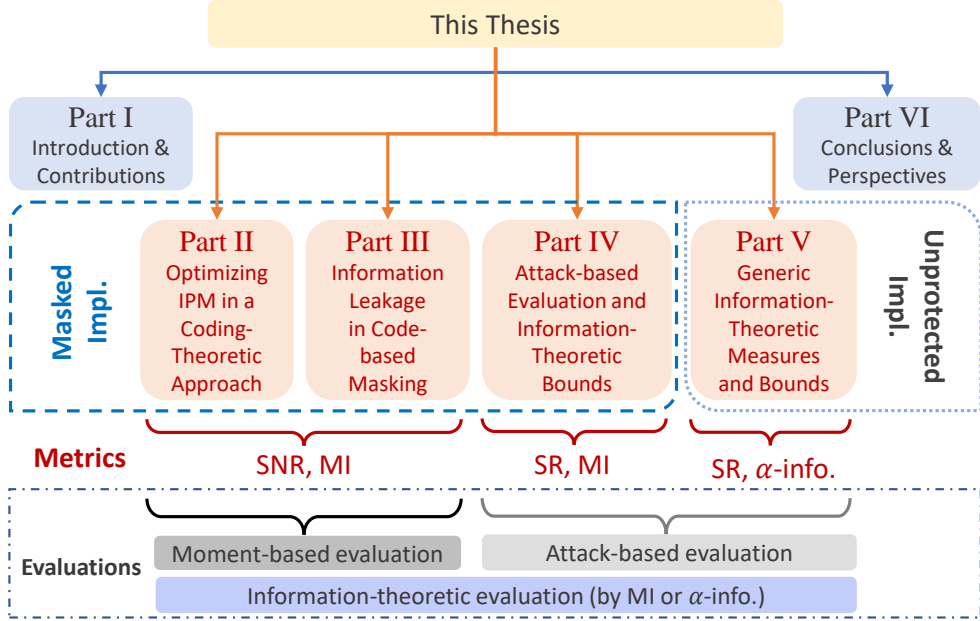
This Thesis

Part I
Introduction & Contributions

Part VI
Conclusions & Perspectives

Masked Impl.

Part II
Optimizing IPM in a Coding-Theoretic Approach

Part III
Information Leakage in Code-based Masking

Part IV
Attack-based Evaluation and Information-Theoretic Bounds

Part V
Generic Information-Theoretic Measures and Bounds

Unprotected Impl.

Metrics

SNR, MI

SR, MI

SR, $\alpha$-info.

Evaluations

Moment-based evaluation

Attack-based evaluation

Information-theoretic evaluation (by MI or $\alpha$-info.)